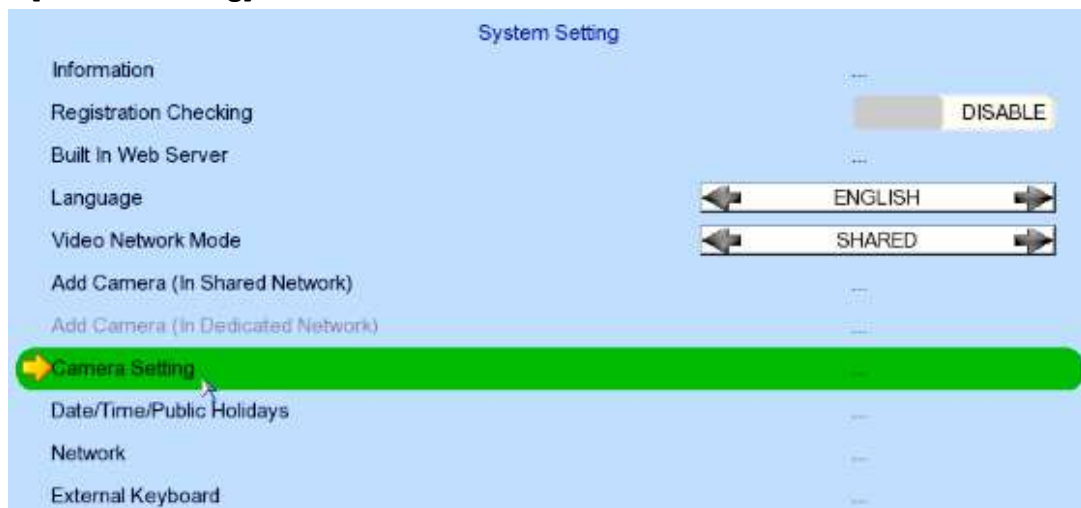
System Setting

Information ...

Registration Checking DISABLE

Built In Web Server ...

Language ENGLISH

Video Network Mode SHARED

Add Camera (In Shared Network) ...

Add Camera (In Dedicated Network) ...

Camera Setting ...

Date/Time/Public Holidays ...

Network ...

External Keyboard ...